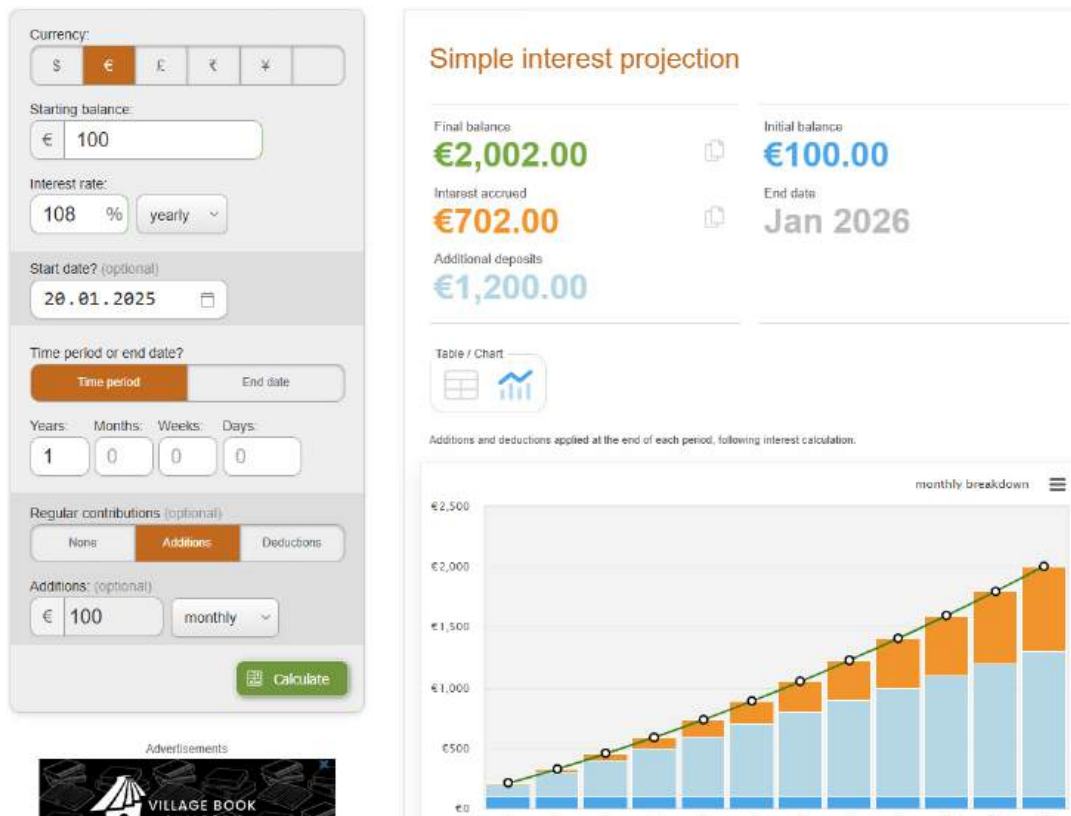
Currency:

| $ | € | £ | ₹ | ¥ | |
|---|---|---|---|---|---|

Starting balance:

€ 100

Interest rate:

108 % yearly

Start date? (optional)

20.01.2025

Time period or end date?

Time period | End date

Years: 1 Months: 0 Weeks: 0 Days: 0

Regular contributions (optional)

None | Additions | Deductions

Additions: (optional)

€ 100 monthly

Calculate

Advertisements

VILLAGE BOOK

Simple interest projection

Final balance
€2,002.00

Initial balance
€100.00

Interest accrued
€702.00

End date
Jan 2026

Additional deposits
€1,200.00

Table / Chart

Additions and deductions applied at the end of each period, following interest calculation.

monthly breakdown

€2,500
€2,000
€1,500
€1,000
€500
€0